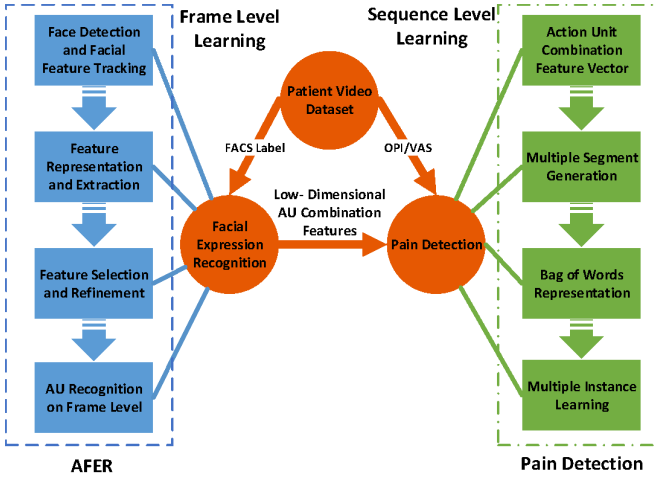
Frame Level Learning

Sequence Level Learning

Face Detection and Facial Feature Tracking

Feature Representation and Extraction

Feature Selection and Refinement

AU Recognition on Frame Level

AFER

Patient Video Dataset

FACS Label

OPI/VAS

Low- Dimensional AU Combination Features

Facial Expression Recognition

Pain Detection

Action Unit Combination Feature Vector

Multiple Segment Generation

Bag of Words Representation

Multiple Instance Learning

Pain Detection